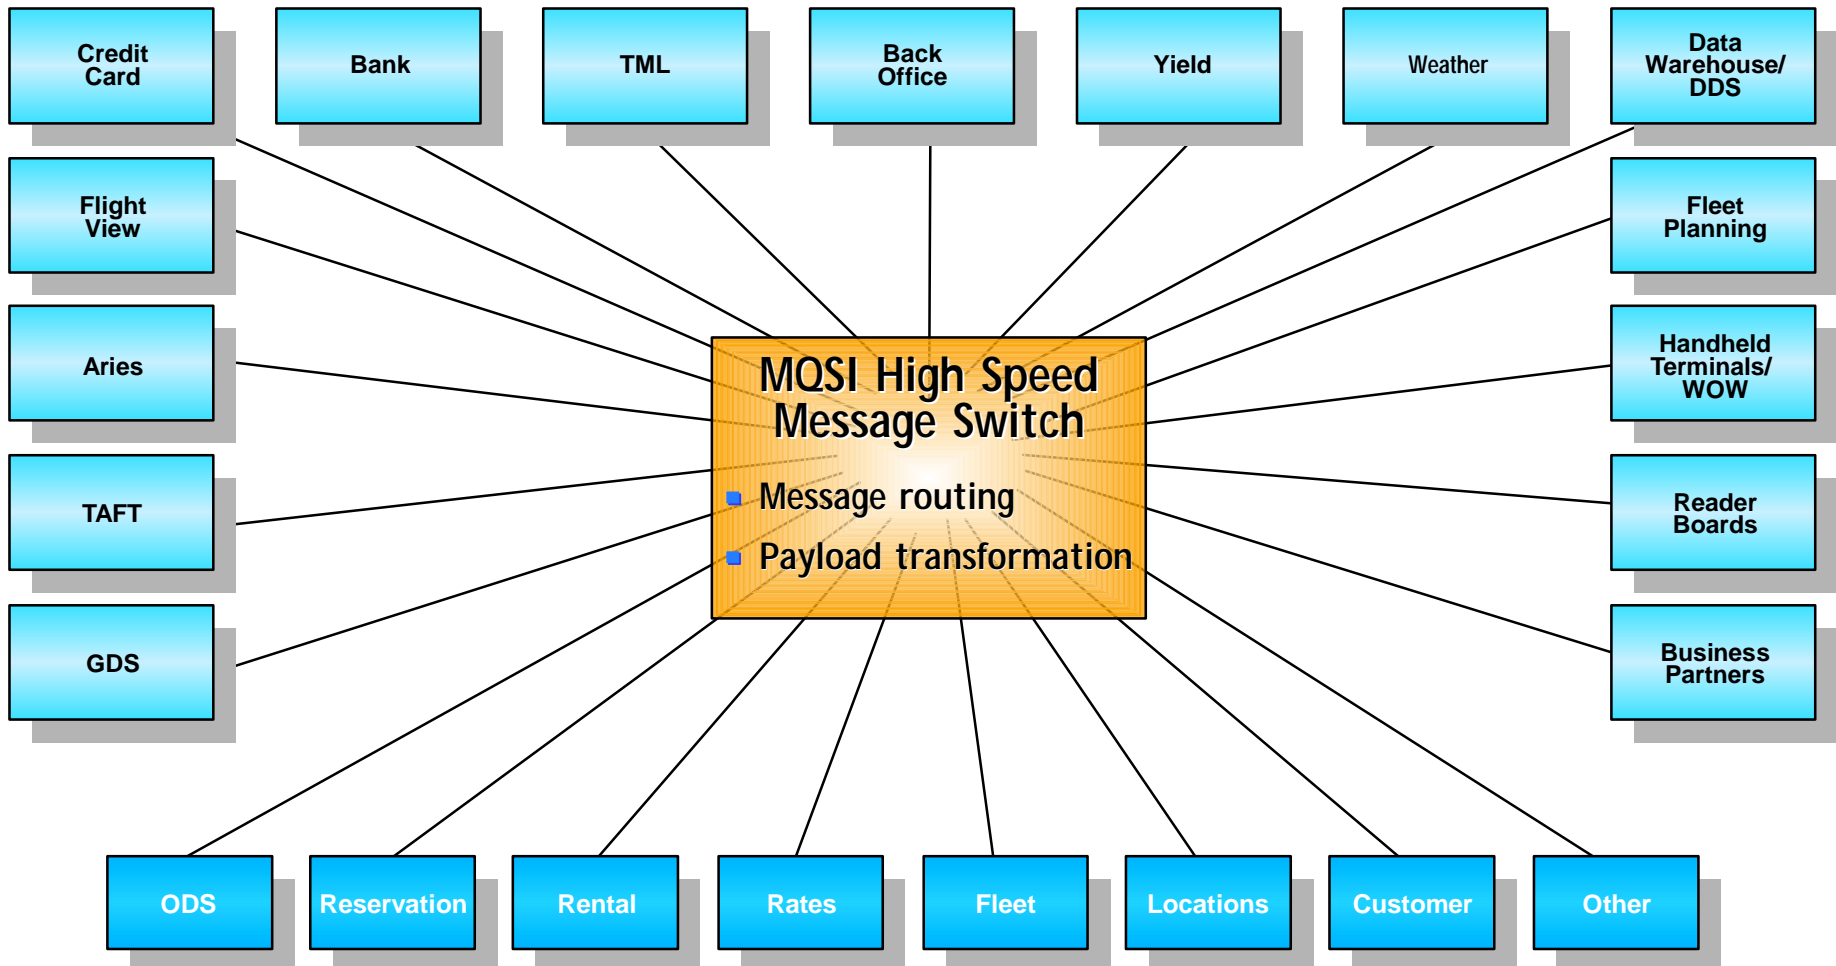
Credit Card

Bank

TML

Back Office

Yield

Weather

Data Warehouse/ DDS

Flight View

Fleet Planning

Aries

Handheld Terminals/ WOW

TAFT

Reader Boards

GDS

Business Partners

MQSI High Speed Message Switch

Message routing

Payload transformation

ODS

Reservation

Rental

Rates

Fleet

Locations

Customer

Other